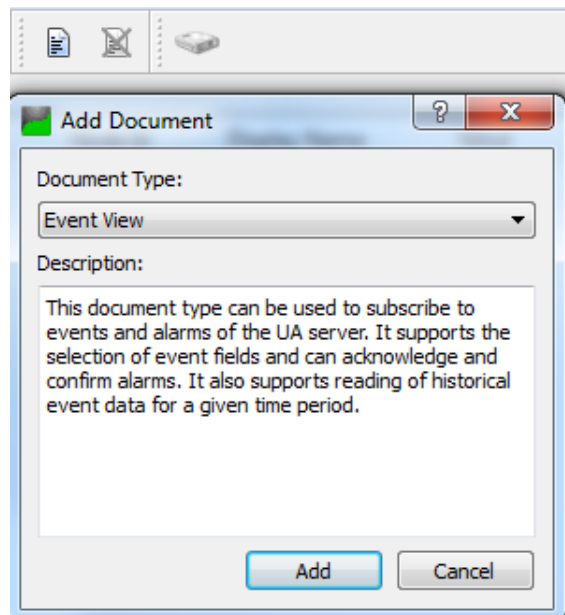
Add Document

?

X

Document Type:

Event View

Description:

This document type can be used to subscribe to events and alarms of the UA server. It supports the selection of event fields and can acknowledge and confirm alarms. It also supports reading of historical event data for a given time period.

Add

Cancel